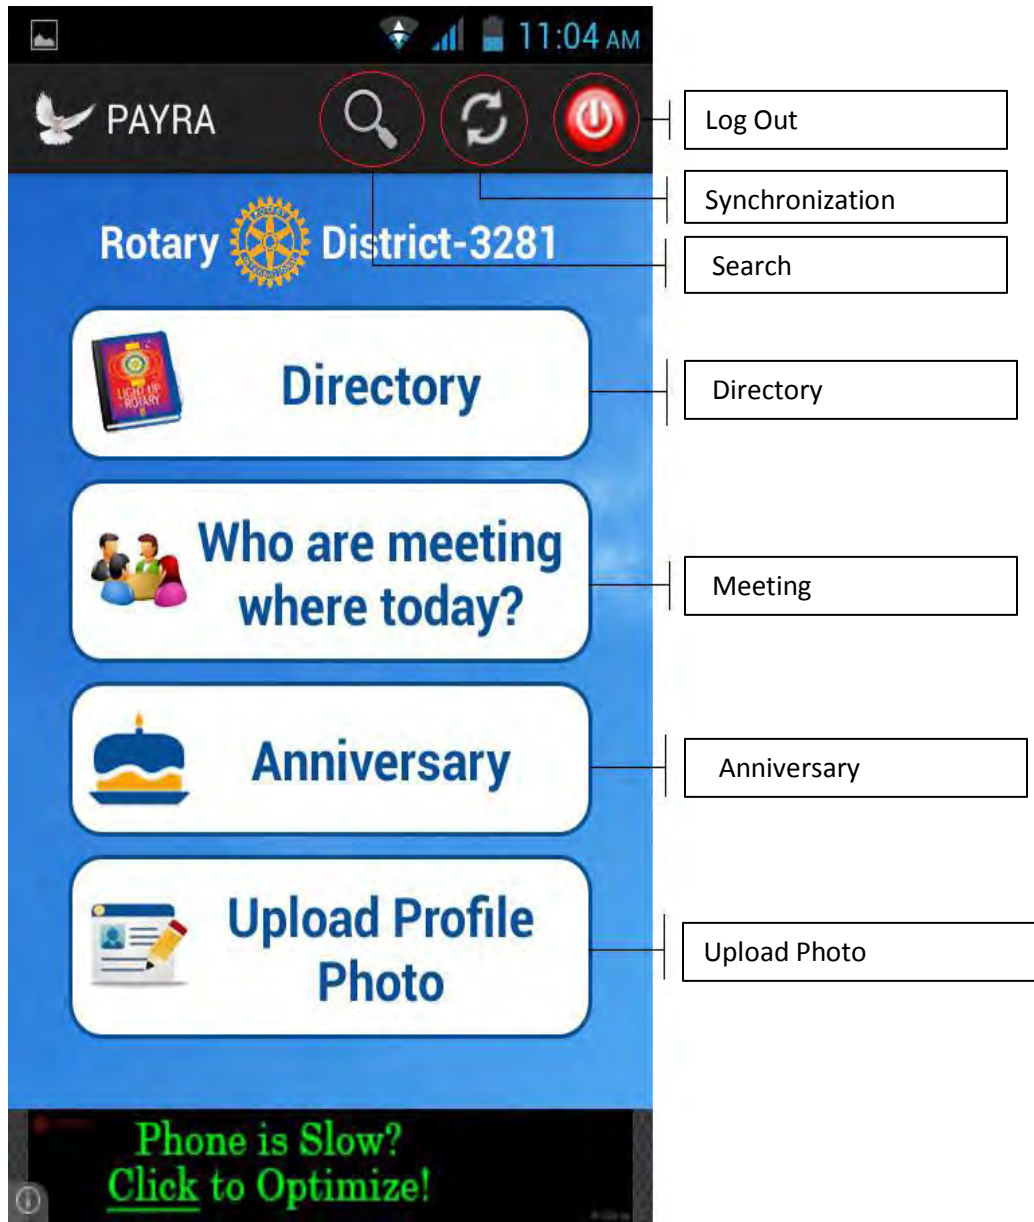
11:04 AM

PAYRA

Log Out

Synchronization

Rotary District-3281

Search

LIGHT UP ROTARY

Directory

Directory

Who are meeting where today?

Meeting

Anniversary

Anniversary

Upload Profile Photo

Upload Photo

Phone is Slow? Click to Optimize!